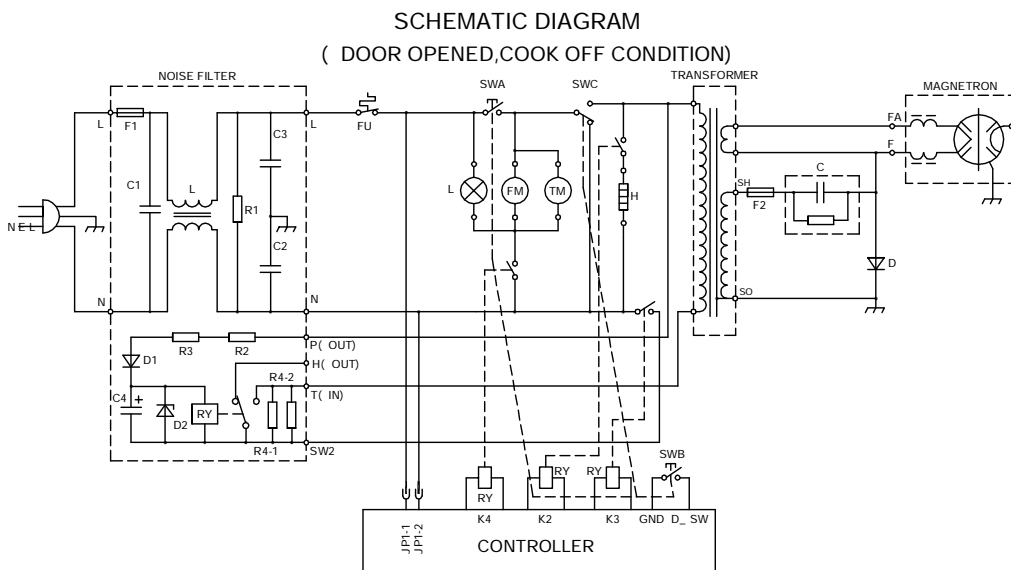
SCHEMATIC DIAGRAM
( DOOR OPENED,COOK OFF CONDITION)

NOISE FILTER
L
F1
C1
L
R1
C3
C2
N
L
N
N E L
FU
SWA
SWC
L
FM
TM
H
TRANSFORMER
SH
F2
C
SO
D
MAGNETRON
FA
F
D1
R3
R2
P( OUT)
H( OUT)
T( IN)
R4-2
C4
+
D2
RY
R4-1
SW2
SWB
RY
RY
RY
K4
K2
K3
GND
D_ SW
JP1-1
JP1-2
CONTROLLER